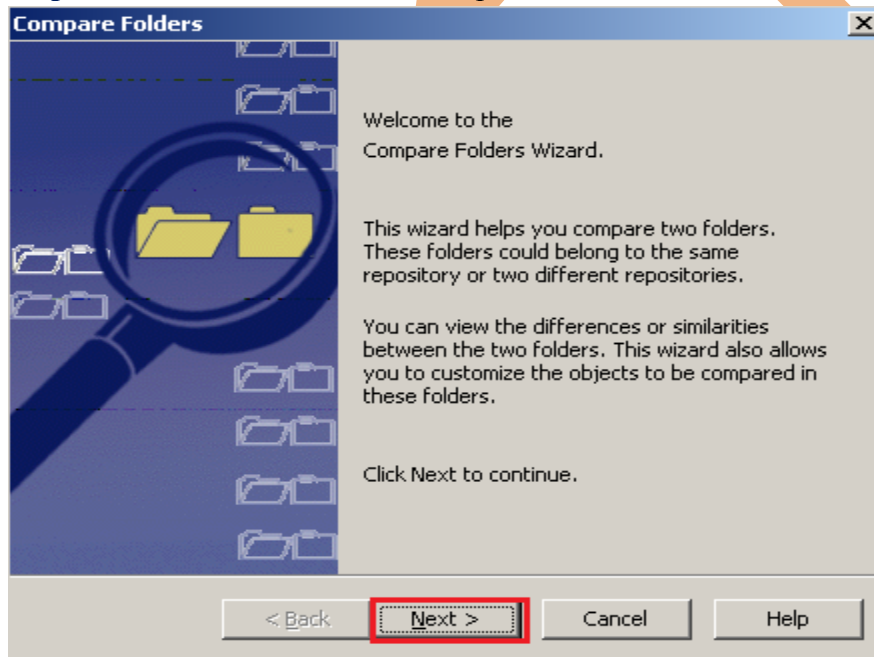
Compare Folders

Welcome to the
Compare Folders Wizard.

This wizard helps you compare two folders. These folders could belong to the same repository or two different repositories.

You can view the differences or similarities between the two folders. This wizard also allows you to customize the objects to be compared in these folders.

Click Next to continue.

< Back
Next >
Cancel
Help